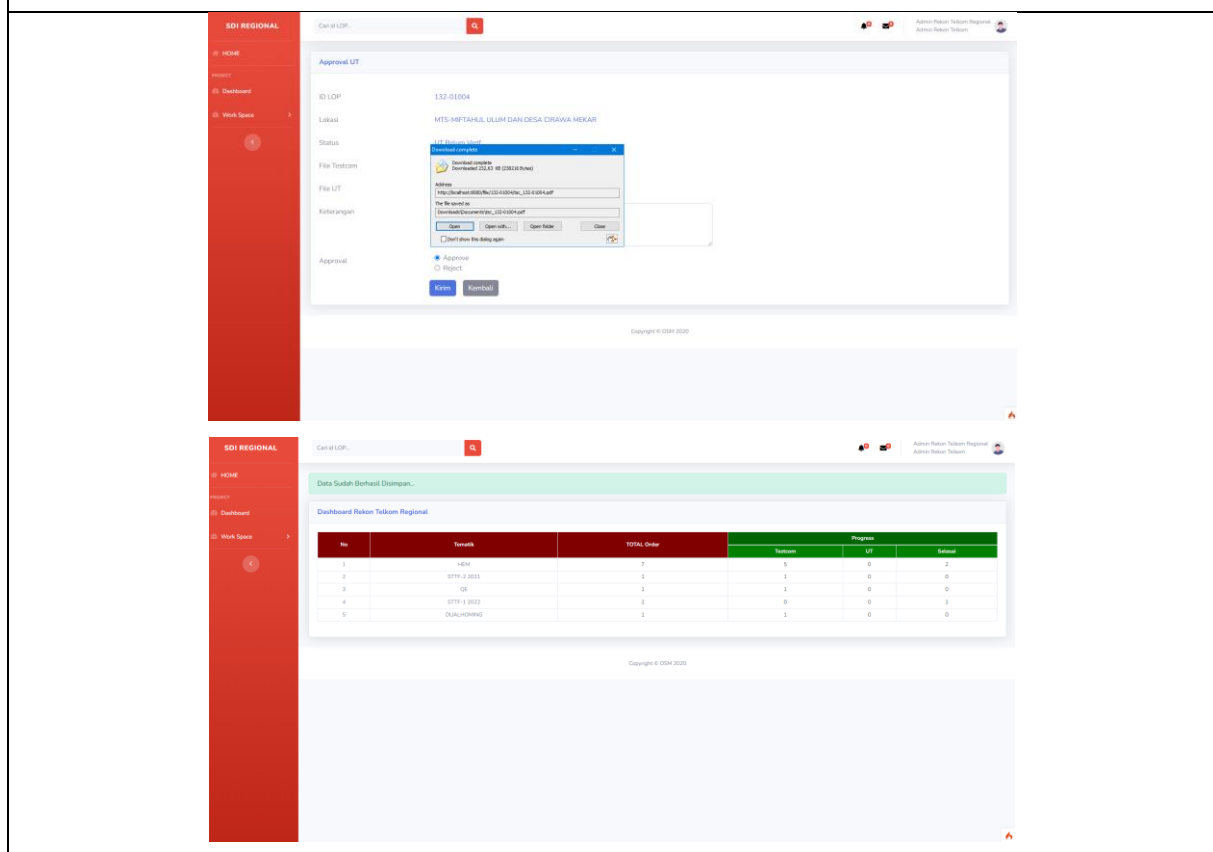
SDI REGIONAL

Cari id LOP...

Admin Rekon Telkom Regional
Admin Rekon Telkom

HOME

PROJECT

Dashboard

Work Space

Approval UT

ID LOP 132-01004

Lokasi MTS-MIFTAHUL ULUM DAN DESA CIRAWA MEKAR

Status UT Belum Verif

File Testcom

File UT

Keterangan

Download complete

Download complete
Downloaded 232,63 KB (238216 Bytes)

Address
http://localhost:8080/file/132-01004/tsc_132-01004.pdf

The file saved as
Downloads\Documents\tsc_132-01004.pdf

Open Open with... Open folder Close

Don't show this dialog again

Approval
Approve
Reject

Kirim Kembali

Copyright © OSM 2020

SDI REGIONAL

Cari id LOP...

Admin Rekon Telkom Regional
Admin Rekon Telkom

HOME

PROJECT

Dashboard

Work Space

Data Sudah Berhasil Disimpan...

Dashboard Rekon Telkom Regional

| No | Tematik | TOTAL Order | Progress Testcom | Progress UT | Progress Selesai |
|---|---|---|---|---|---|
| 1 | HEM | 7 | 5 | 0 | 2 |
| 2 | STTF-3 2021 | 1 | 1 | 0 | 0 |
| 3 | QE | 1 | 1 | 0 | 0 |
| 4 | STTF-1 2022 | 1 | 0 | 0 | 1 |
| 5 | DUALHOMING | 1 | 1 | 0 | 0 |

Copyright © OSM 2020